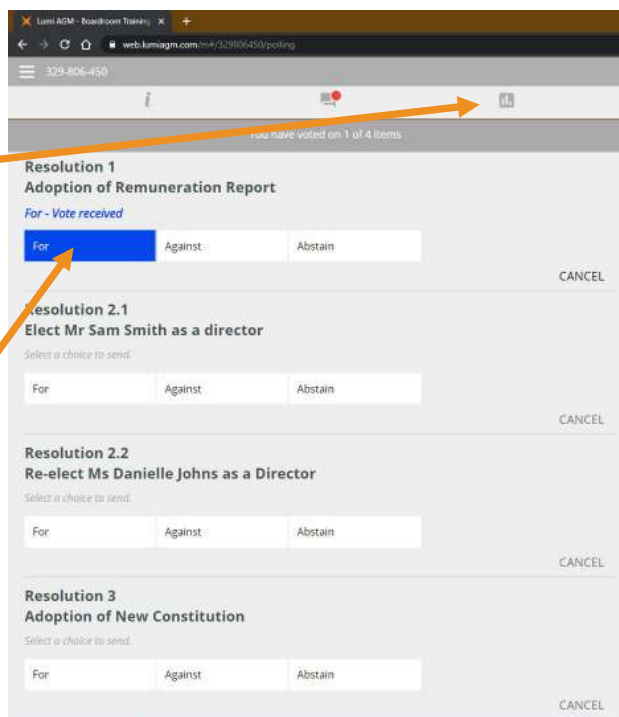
Lumi AGM - Boardroom Training ×

web.lumiagm.com/m/#/329806450/polling

329-806-450

i

You have voted on 1 of 4 items

Resolution 1
Adoption of Remuneration Report

For - Vote received

For | Against | Abstain

CANCEL

Resolution 2.1
Elect Mr Sam Smith as a director

Select a choice to send.

For | Against | Abstain

CANCEL

Resolution 2.2
Re-elect Ms Danielle Johns as a Director

Select a choice to send.

For | Against | Abstain

CANCEL

Resolution 3
Adoption of New Constitution

Select a choice to send.

For | Against | Abstain

CANCEL